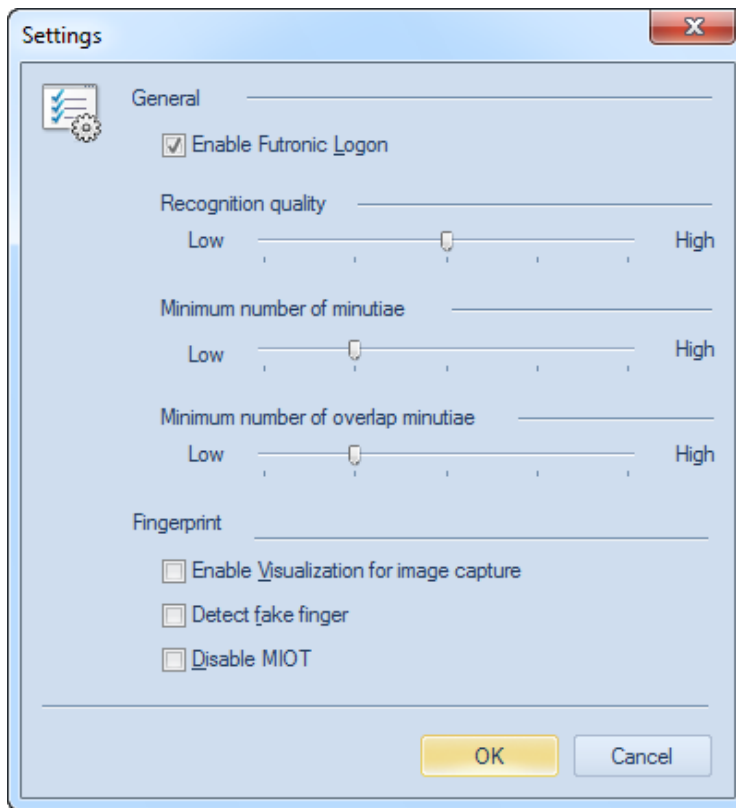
Settings

X

General

Enable Futronic Logon

Recognition quality

Low High

Minimum number of minutiae

Low High

Minimum number of overlap minutiae

Low High

Fingerprint

Enable Visualization for image capture

Detect fake finger

Disable MIOT

OK Cancel